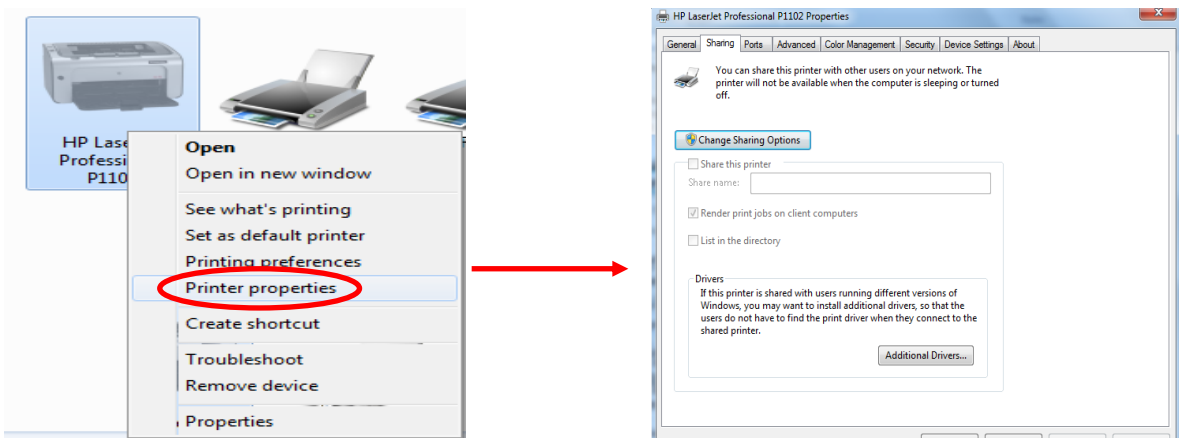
HP Lase
Professi
P110

Open
Open in new window
See what's printing
Set as default printer
Printing preferences
Printer properties
Create shortcut
Troubleshoot
Remove device
Properties

HP LaserJet Professional P1102 Properties

General | Sharing | Ports | Advanced | Color Management | Security | Device Settings | About

You can share this printer with other users on your network. The printer will not be available when the computer is sleeping or turned off.

Change Sharing Options

Share this printer
Share name:
Render print jobs on client computers
List in the directory

Drivers
If this printer is shared with users running different versions of Windows, you may want to install additional drivers, so that the users do not have to find the print driver when they connect to the shared printer.

Additional Drivers...